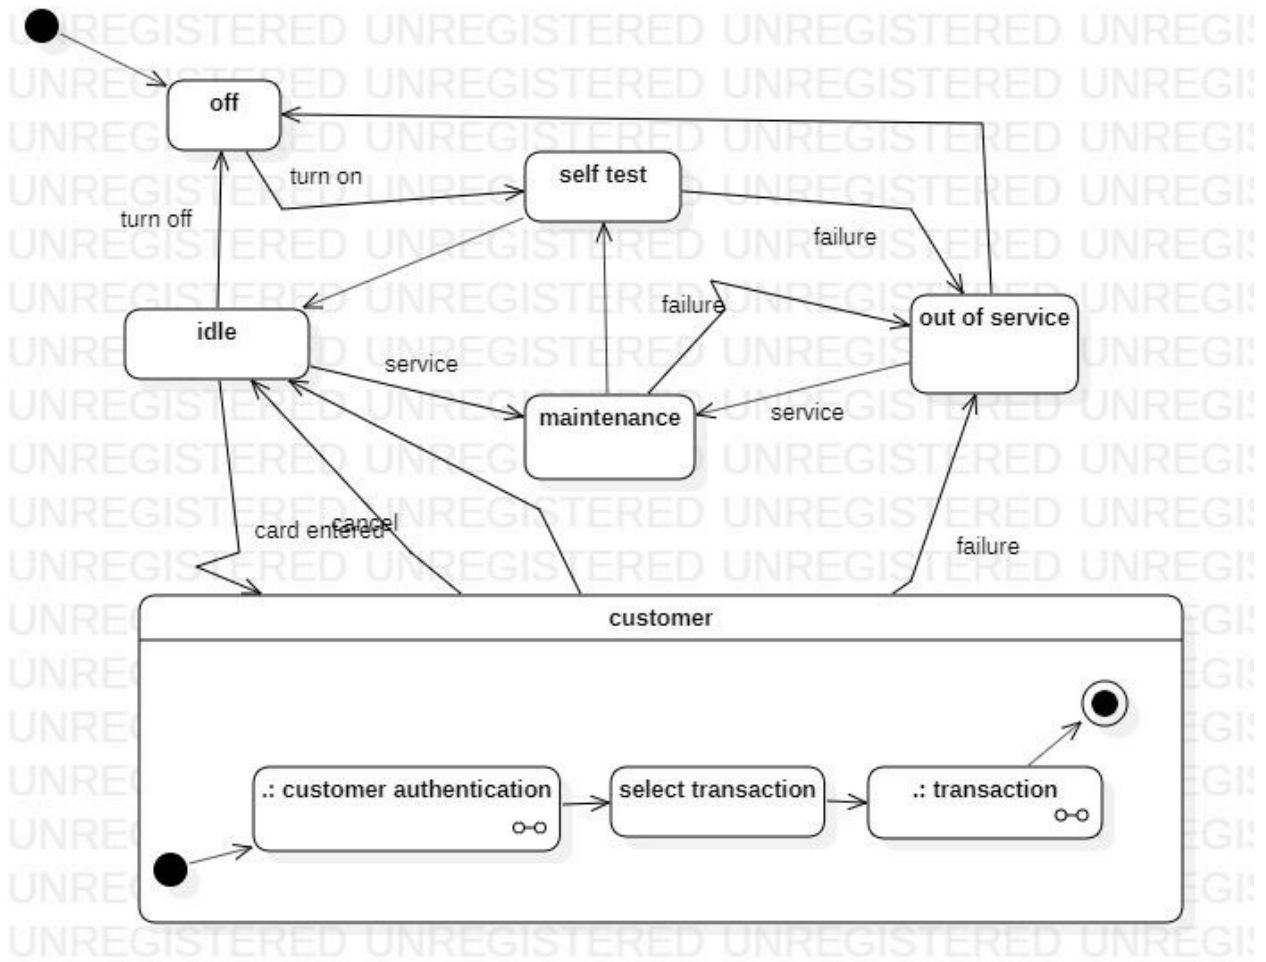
off

turn on

self test

turn off

failure

idle

failure

out of service

service

maintenance

service

card entered

cancel

failure

customer

.: customer authentication

select transaction

.: transaction

UNREGISTERED UNREGISTERED UNREGISTERED UNREGI